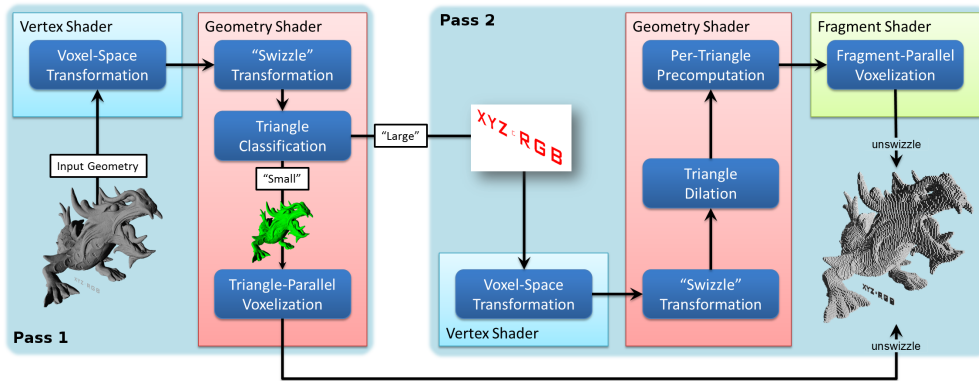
Vertex Shader

Voxel-Space Transformation

Input Geometry

Geometry Shader

"Swizzle" Transformation

Triangle Classification

"Small"

Triangle-Parallel Voxelization

Pass 1

"Large"

Pass 2

XYZ RGB

Voxel-Space Transformation

Vertex Shader

Geometry Shader

Per-Triangle Precomputation

Triangle Dilation

"Swizzle" Transformation

Fragment Shader

Fragment-Parallel Voxelization

unswizzle

unswizzle